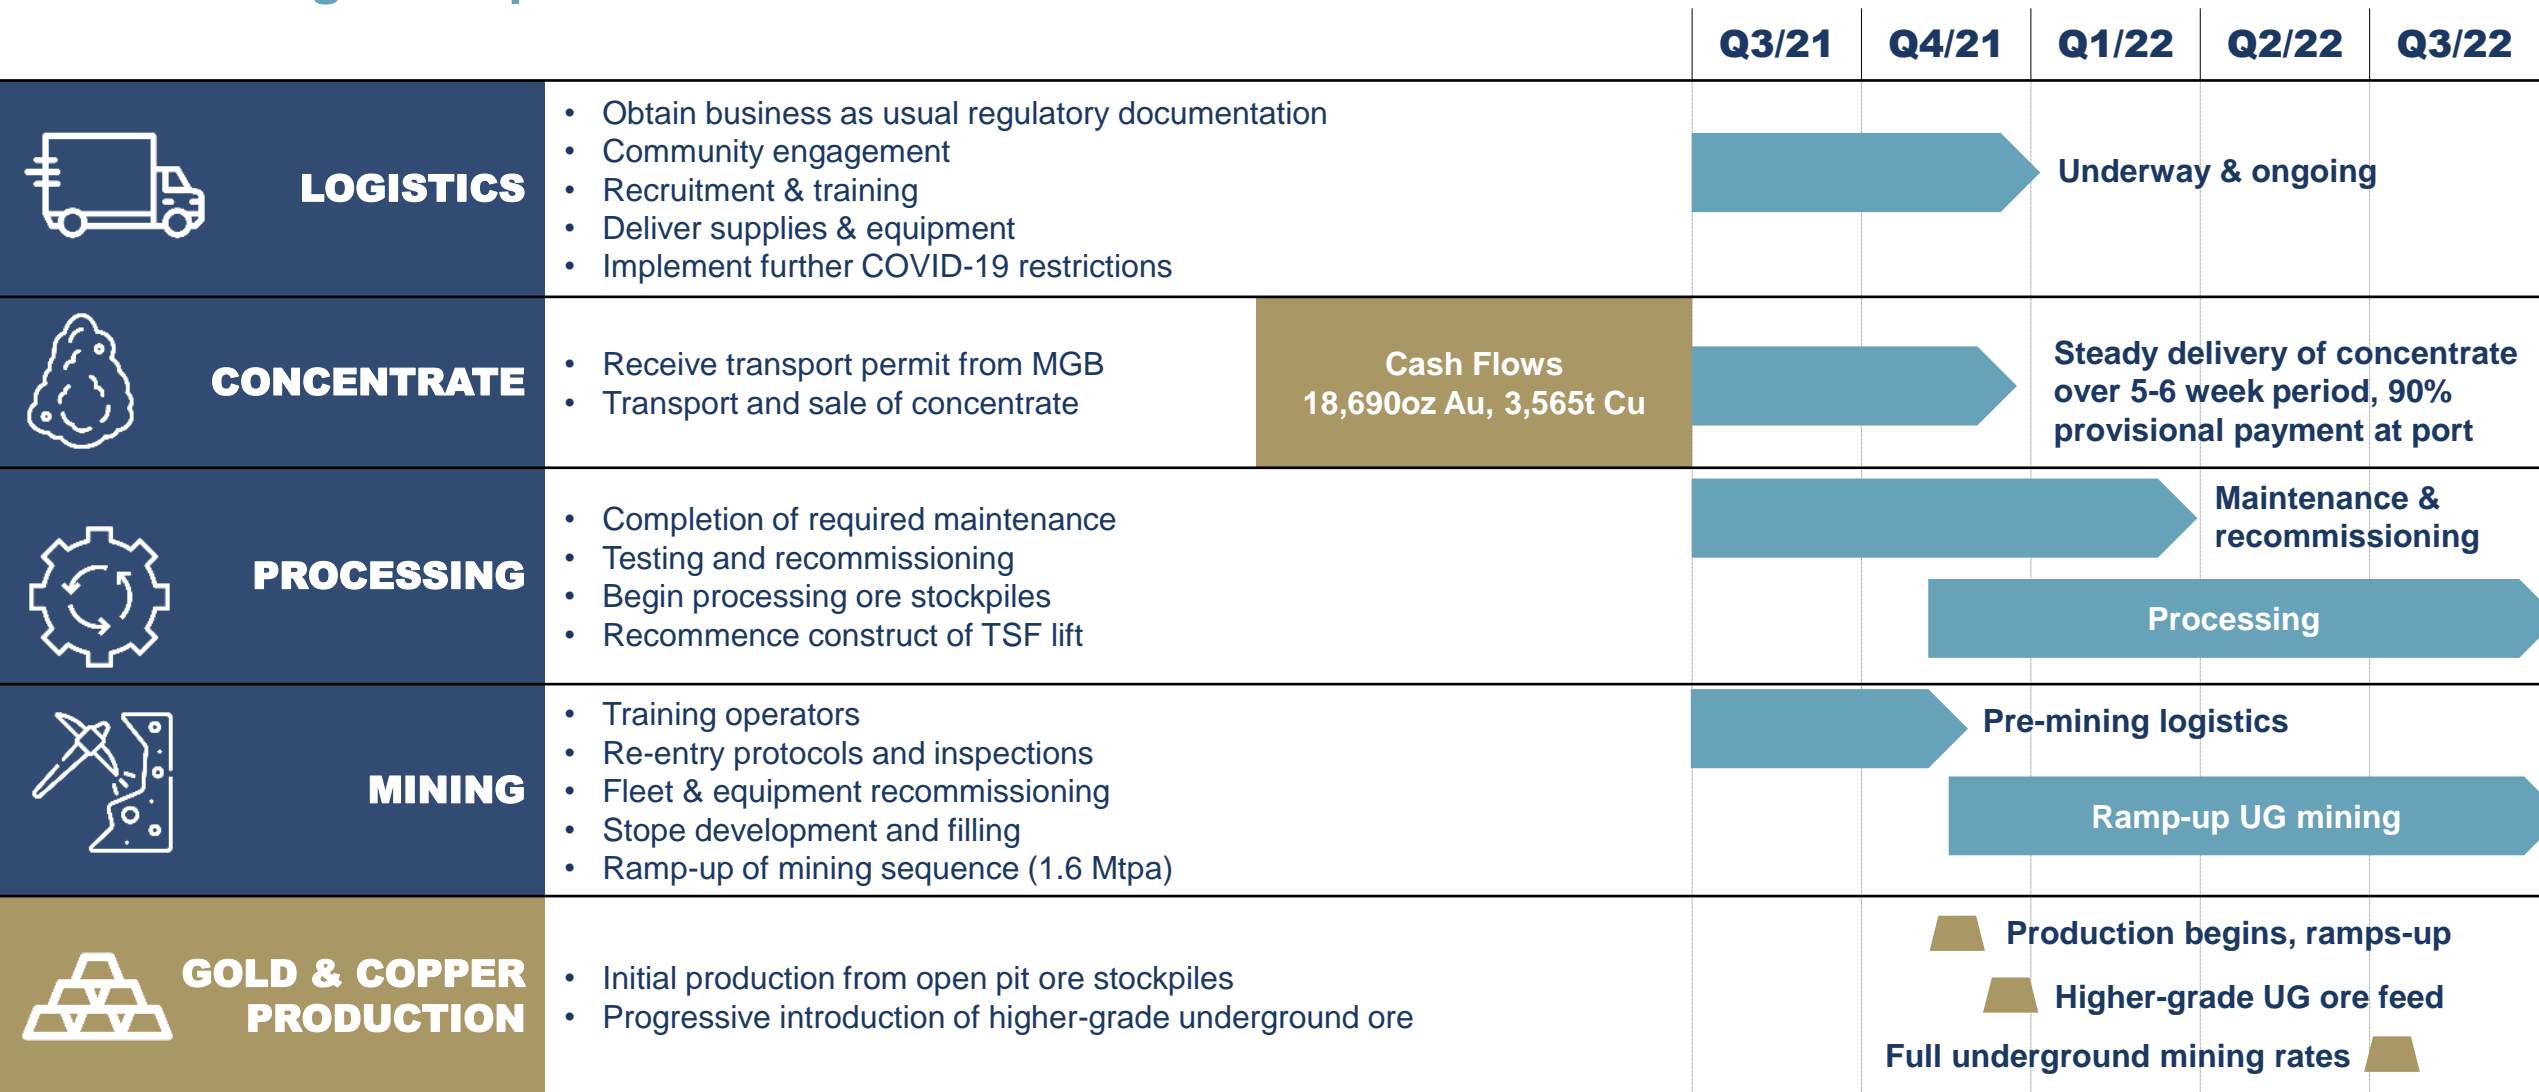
Q3/21 Q4/21 Q1/22 Q2/22 Q3/22

LOGISTICS

- Obtain business as usual regulatory documentation
- Community engagement
- Recruitment & training
- Deliver supplies & equipment
- Implement further COVID-19 restrictions

Underway & ongoing

CONCENTRATE

- Receive transport permit from MGB
- Transport and sale of concentrate

Cash Flows
18,690oz Au, 3,565t Cu

Steady delivery of concentrate over 5-6 week period, 90% provisional payment at port

PROCESSING

- Completion of required maintenance
- Testing and recommissioning
- Begin processing ore stockpiles
- Recommence construct of TSF lift

Maintenance & recommissioning

Processing

MINING

- Training operators
- Re-entry protocols and inspections
- Fleet & equipment recommissioning
- Stope development and filling
- Ramp-up of mining sequence (1.6 Mtpa)

Pre-mining logistics

Ramp-up UG mining

GOLD & COPPER PRODUCTION

- Initial production from open pit ore stockpiles
- Progressive introduction of higher-grade underground ore

Production begins, ramps-up

Higher-grade UG ore feed

Full underground mining rates